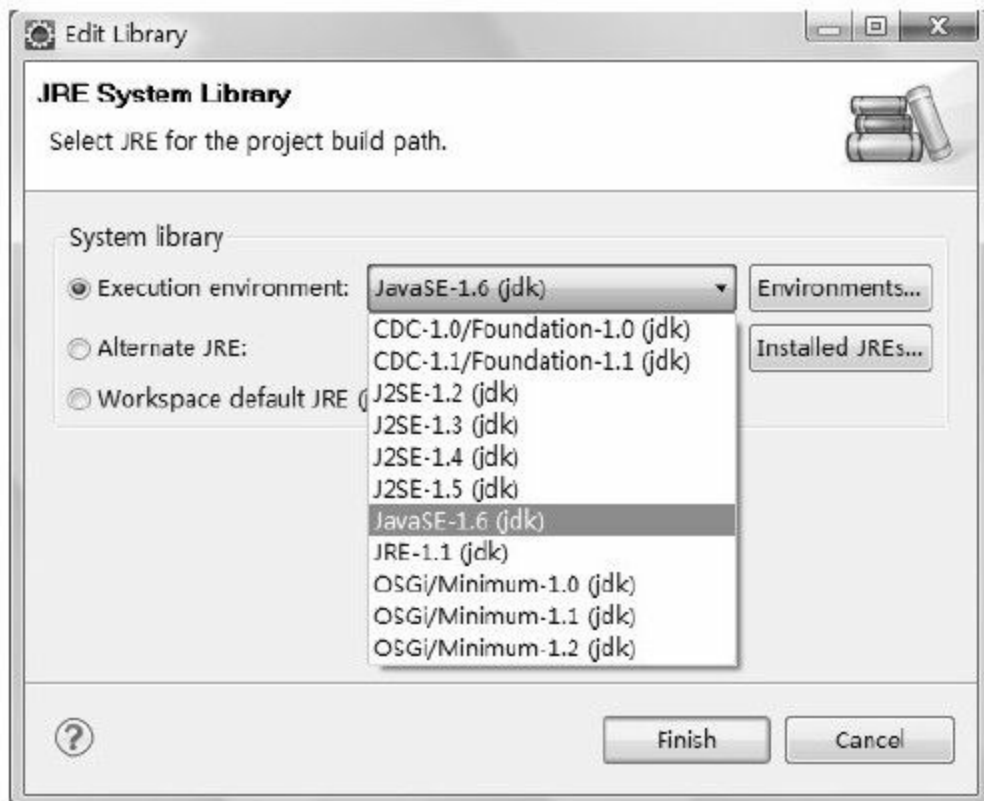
Edit Library

JRE System Library

Select JRE for the project build path.

System library

Execution environment: JavaSE-1.6 (jdk)

Environments...

Alternate JRE:

Installed JREs...

Workspace default JRE (

CDC-1.0/Foundation-1.0 (jdk)
CDC-1.1/Foundation-1.1 (jdk)
J2SE-1.2 (jdk)
J2SE-1.3 (jdk)
J2SE-1.4 (jdk)
J2SE-1.5 (jdk)
JavaSE-1.6 (jdk)
JRE-1.1 (jdk)
OSGi/Minimum-1.0 (jdk)
OSGi/Minimum-1.1 (jdk)
OSGi/Minimum-1.2 (jdk)

?

Finish

Cancel